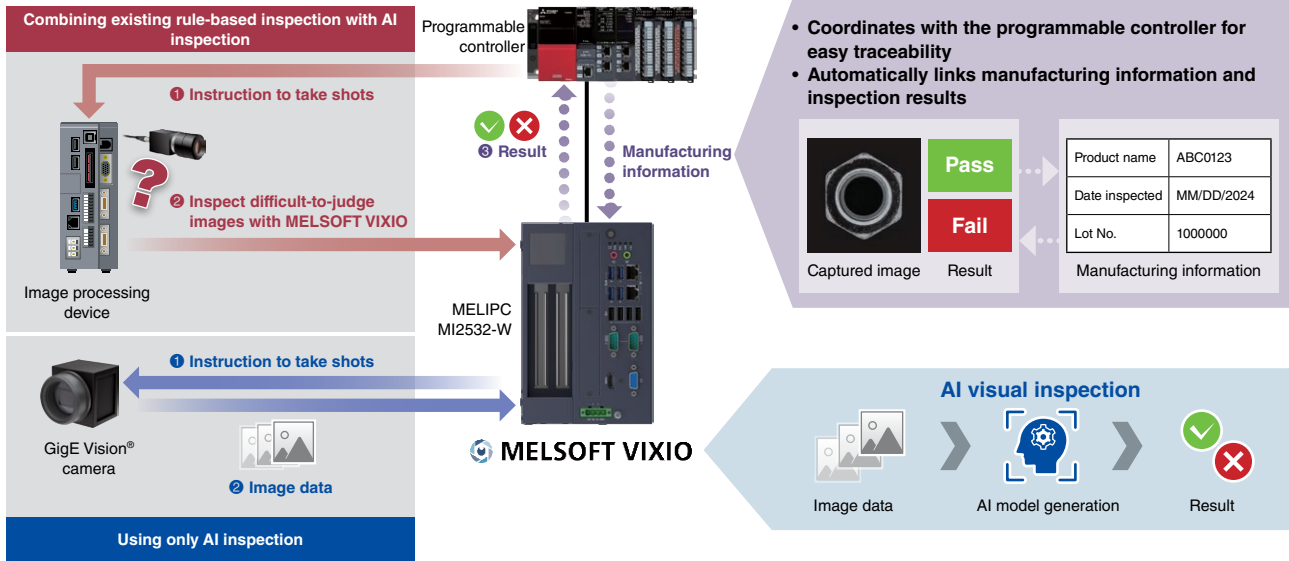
Combining existing rule-based inspection with AI inspection

Programmable controller

• Coordinates with the programmable controller for easy traceability
• Automatically links manufacturing information and inspection results

❶ Instruction to take shots

❸ Result

Manufacturing information

❷ Inspect difficult-to-judge images with MELSOFT VIXIO

Image processing device

Pass

Fail

Captured image

Result

| Product name | ABC0123 |
|---|---|
| Date inspected | MM/DD/2024 |
| Lot No. | 1000000 |

Manufacturing information

MELIPC MI2532-W

❶ Instruction to take shots

GigE Vision® camera

❷ Image data

MELSOFT VIXIO

AI visual inspection

Image data

AI model generation

Result

Using only AI inspection